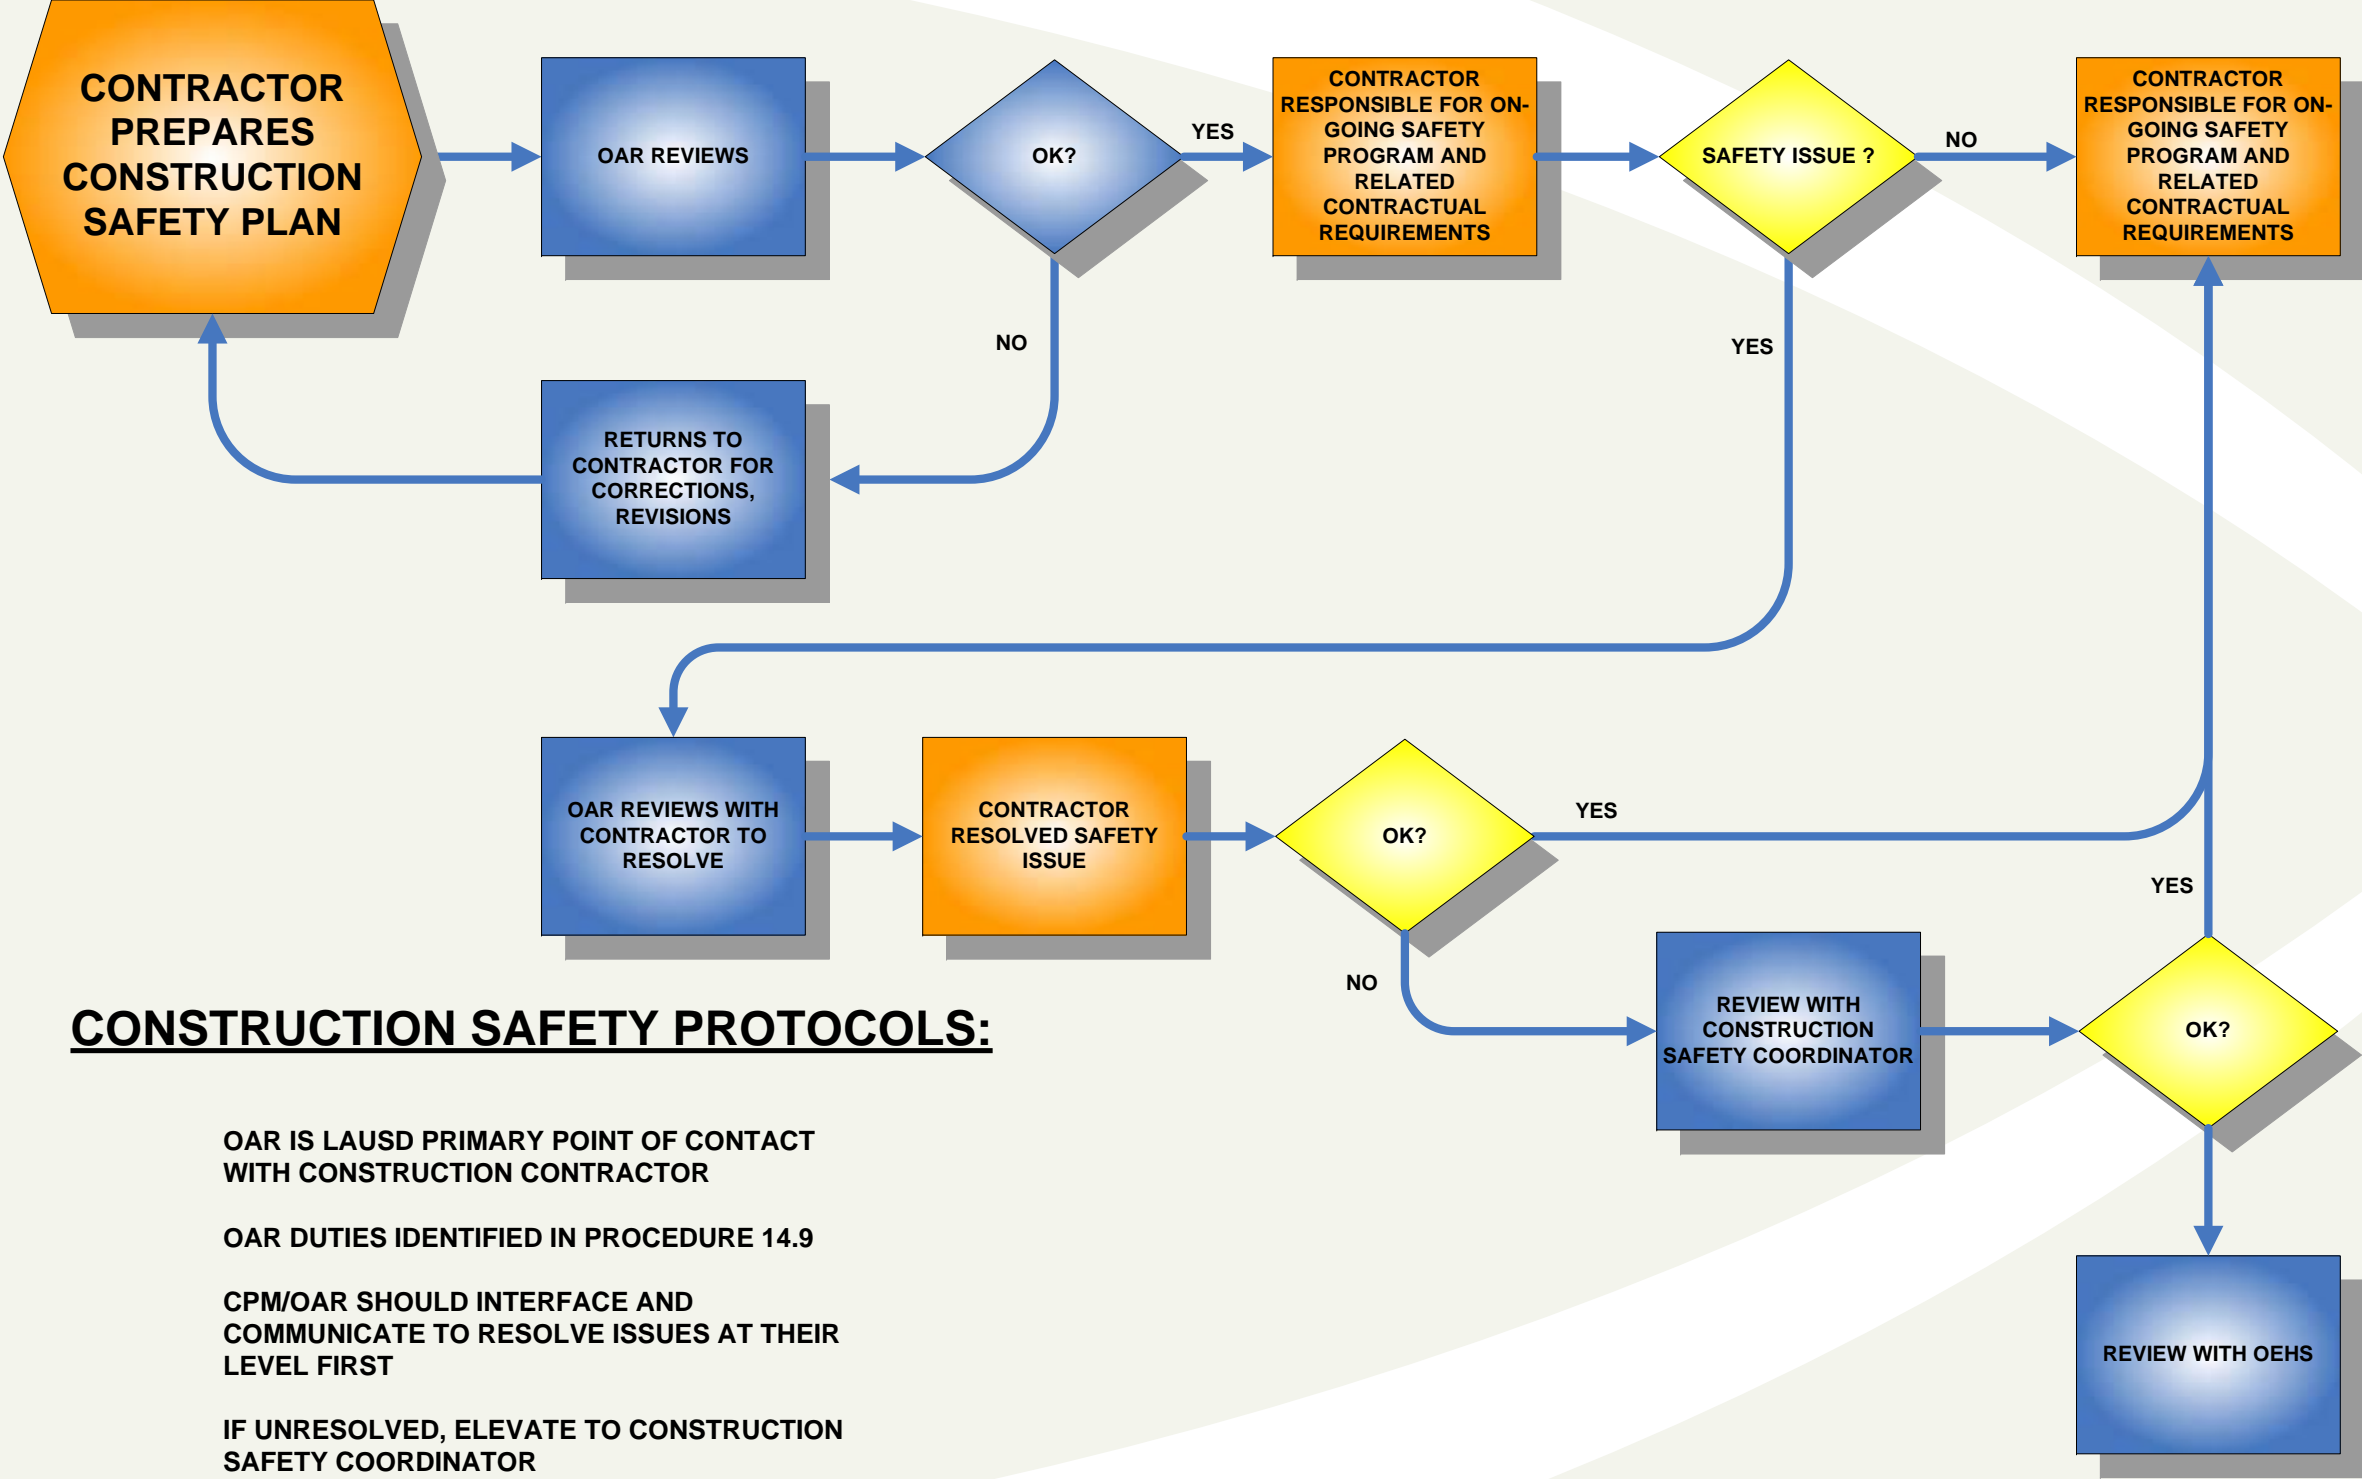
CONTRACTOR PREPARES CONSTRUCTION SAFETY PLAN

OAR REVIEWS

OK?

YES

CONTRACTOR RESPONSIBLE FOR ON-GOING SAFETY PROGRAM AND RELATED CONTRACTUAL REQUIREMENTS

SAFETY ISSUE ?

NO

CONTRACTOR RESPONSIBLE FOR ON-GOING SAFETY PROGRAM AND RELATED CONTRACTUAL REQUIREMENTS

NO

YES

RETURNS TO CONTRACTOR FOR CORRECTIONS, REVISIONS

OAR REVIEWS WITH CONTRACTOR TO RESOLVE

CONTRACTOR RESOLVED SAFETY ISSUE

OK?

YES

YES

NO

REVIEW WITH CONSTRUCTION SAFETY COORDINATOR

OK?

CONSTRUCTION SAFETY PROTOCOLS:

OAR IS LAUSD PRIMARY POINT OF CONTACT WITH CONSTRUCTION CONTRACTOR

OAR DUTIES IDENTIFIED IN PROCEDURE 14.9

CPM/OAR SHOULD INTERFACE AND COMMUNICATE TO RESOLVE ISSUES AT THEIR LEVEL FIRST

IF UNRESOLVED, ELEVATE TO CONSTRUCTION SAFETY COORDINATOR

REVIEW WITH OEHS